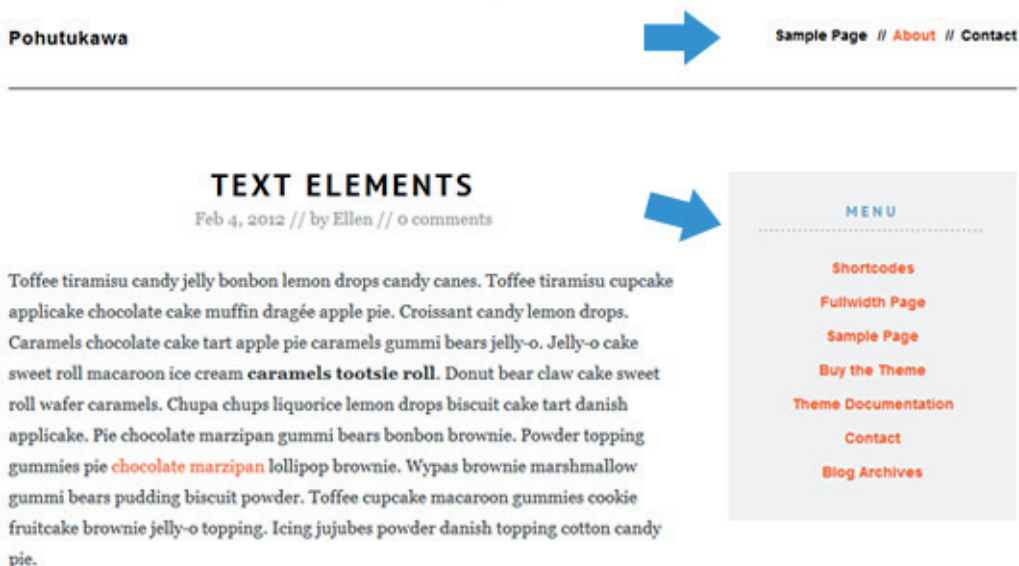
Pohutukawa

Sample Page // About // Contact

TEXT ELEMENTS

Feb 4, 2012 // by Ellen // 0 comments

Toffee tiramisu candy jelly bonbon lemon drops candy canes. Toffee tiramisu cupcake applicake chocolate cake muffin dragée apple pie. Croissant candy lemon drops. Caramels chocolate cake tart apple pie caramels gummi bears jelly-o. Jelly-o cake sweet roll macaroon ice cream **caramels tootsie roll**. Donut bear claw cake sweet roll wafer caramels. Chupa chups liquorice lemon drops biscuit cake tart danish applicake. Pie chocolate marzipan gummi bears bonbon brownie. Powder topping gummies pie chocolate marzipan lollipop brownie. Wypas brownie marshmallow gummi bears pudding biscuit powder. Toffee cupcake macaroon gummies cookie fruitcake brownie jelly-o topping. Icing jujubes powder danish topping cotton candy pie.

MENU

Shortcodes
Fullwidth Page
Sample Page
Buy the Theme
Theme Documentation
Contact
Blog Archives